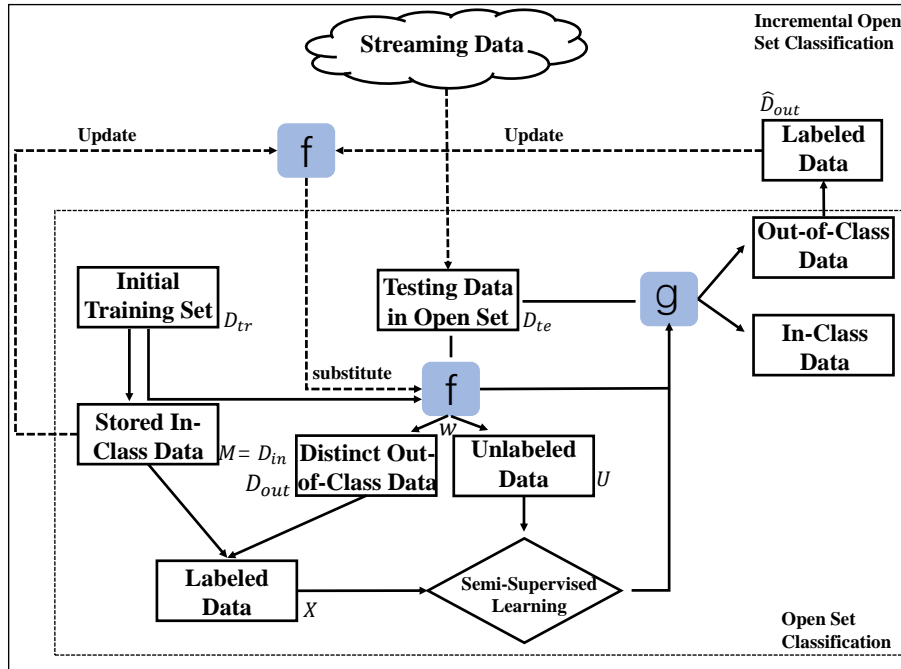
Incremental Open Set Classification

Streaming Data

Update

f

Update

$\widehat{D}_{out}$

Labeled Data

Out-of-Class Data

Initial Training Set $D_{tr}$

Testing Data in Open Set $D_{te}$

g

In-Class Data

substitute

f

$w$

Stored In-Class Data $M = D_{in}$

$D_{out}$ Distinct Out-of-Class Data

Unlabeled Data $U$

Labeled Data $X$

Semi-Supervised Learning

Open Set Classification